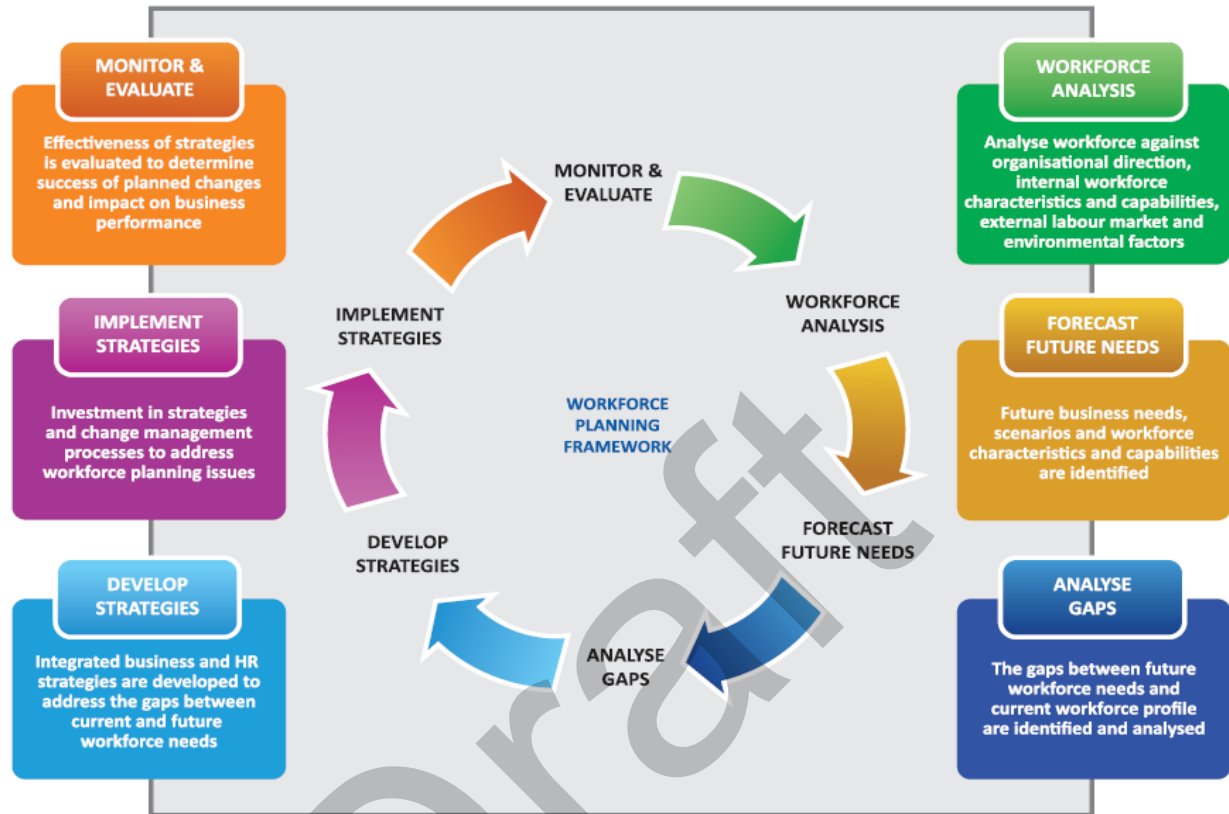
MONITOR & EVALUATE

Effectiveness of strategies is evaluated to determine success of planned changes and impact on business performance

IMPLEMENT STRATEGIES

Investment in strategies and change management processes to address workforce planning issues

DEVELOP STRATEGIES

Integrated business and HR strategies are developed to address the gaps between current and future workforce needs

MONITOR & EVALUATE

IMPLEMENT STRATEGIES

WORKFORCE ANALYSIS

WORKFORCE PLANNING FRAMEWORK

DEVELOP STRATEGIES

FORECAST FUTURE NEEDS

ANALYSE GAPS

WORKFORCE ANALYSIS

Analyse workforce against organisational direction, internal workforce characteristics and capabilities, external labour market and environmental factors

FORECAST FUTURE NEEDS

Future business needs, scenarios and workforce characteristics and capabilities are identified

ANALYSE GAPS

The gaps between future workforce needs and current workforce profile are identified and analysed

Draft